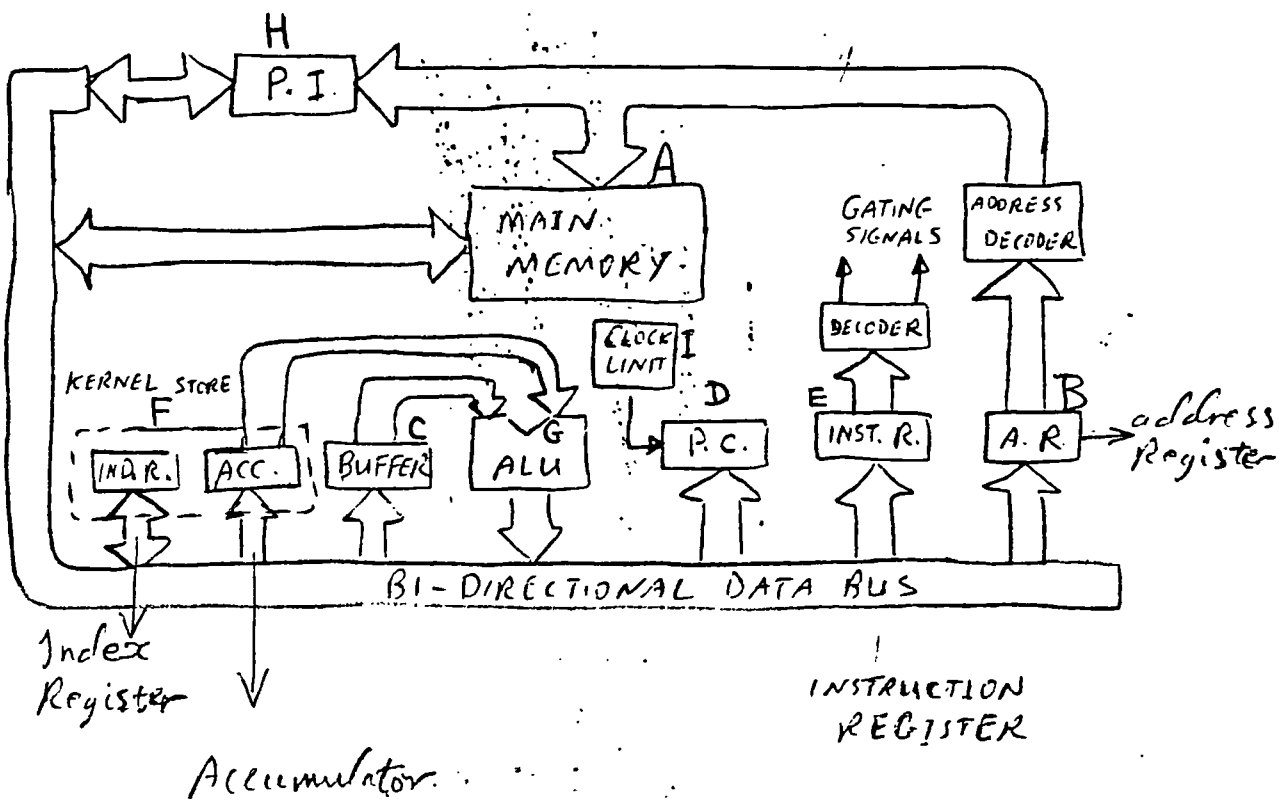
H
P. I.
A
MAIN MEMORY
GATING SIGNALS
ADDRESS DECODER
DECODER
CLOCK UNIT
I
KERNEL STORE
F
C
G
D
E
B
IND R.
ACC.
BUFFER
ALU
P. C.
INST. R.
A. R.
address Register
BI-DIRECTIONAL DATA BUS
Index Register
Accumulator
INSTRUCTION REGISTER